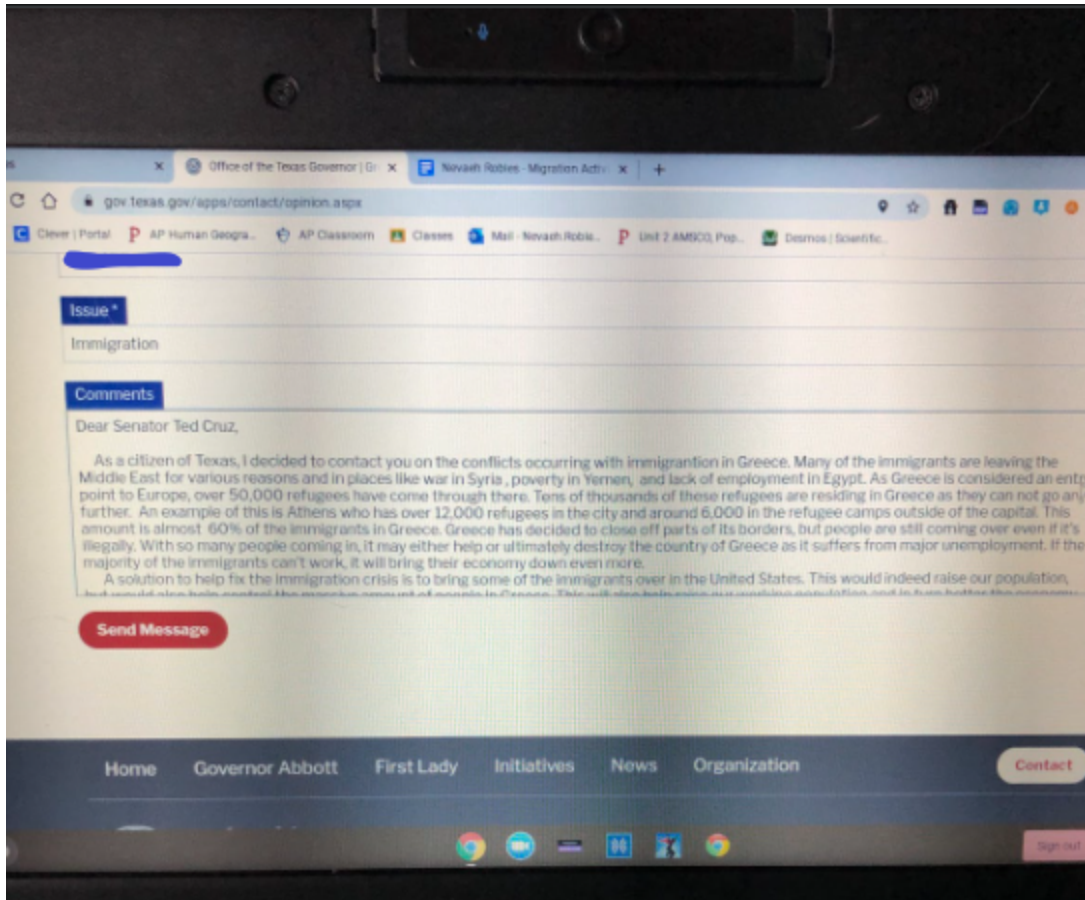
Office of the Texas Governor | Gr ×
Nevaeh Robles - Migration Activ ×
+
gov.texas.gov/apps/contact/opinion.aspx
Clever | Portal  AP Human Geogra...  AP Classroom  Classes  Mail - Nevaeh Roble...  Unit 2 AMSCO, Pop...  Desmos | Scientific...

Issue *
Immigration

Comments
Dear Senator Ted Cruz,

As a citizen of Texas, I decided to contact you on the conflicts occurring with immigrantion in Greece. Many of the immigrants are leaving the Middle East for various reasons and in places like war in Syria , poverty in Yemen, and lack of employment in Egypt. As Greece is considered an ent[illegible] point to Europe, over 50,000 refugees have come through there. Tens of thousands of these refugees are residing in Greece as they can not go an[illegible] further. An example of this is Athens who has over 12,000 refugees in the city and around 6,000 in the refugee camps outside of the capital. This amount is almost 60% of the immigrants in Greece. Greece has decided to close off parts of its borders, but people are still coming over even if it's illegally. With so many people coming in, it may either help or ultimately destroy the country of Greece as it suffers from major unemployment. If the majority of the immigrants can't work, it will bring their economy down even more.
A solution to help fix the immigration crisis is to bring some of the immigrants over in the United States. This would indeed raise our population, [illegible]

Send Message

Home  Governor Abbott  First Lady  Initiatives  News  Organization  Contact

Sign out